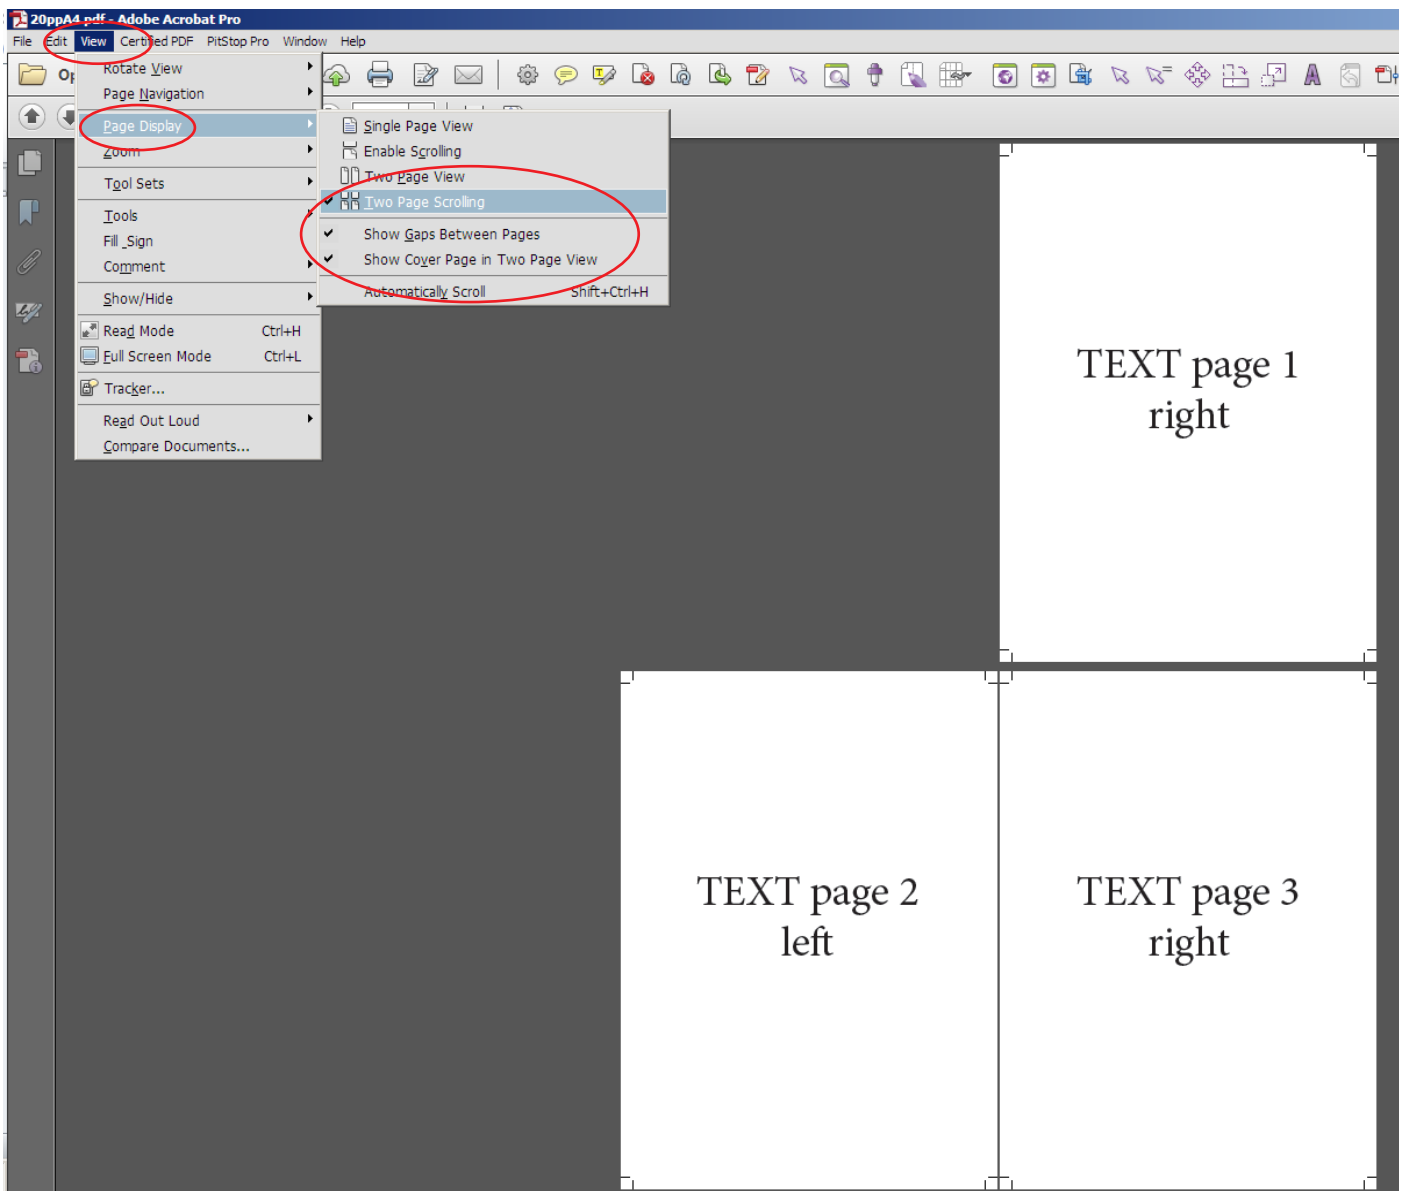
20ppA4.pdf - Adobe Acrobat Pro

File Edit View Certified PDF PitStop Pro Window Help

Op

Rotate View
Page Navigation
Page Display
Zoom
Tool Sets
Tools
Fill Sign
Comment
Show/Hide
Read Mode Ctrl+H
Full Screen Mode Ctrl+L
Tracker...
Read Out Loud
Compare Documents...

Single Page View
Enable Scrolling
Two Page View
Two Page Scrolling
Show Gaps Between Pages
Show Cover Page in Two Page View
Automatically Scroll Shift+Ctrl+H

TEXT page 1
right

TEXT page 2
left

TEXT page 3
right